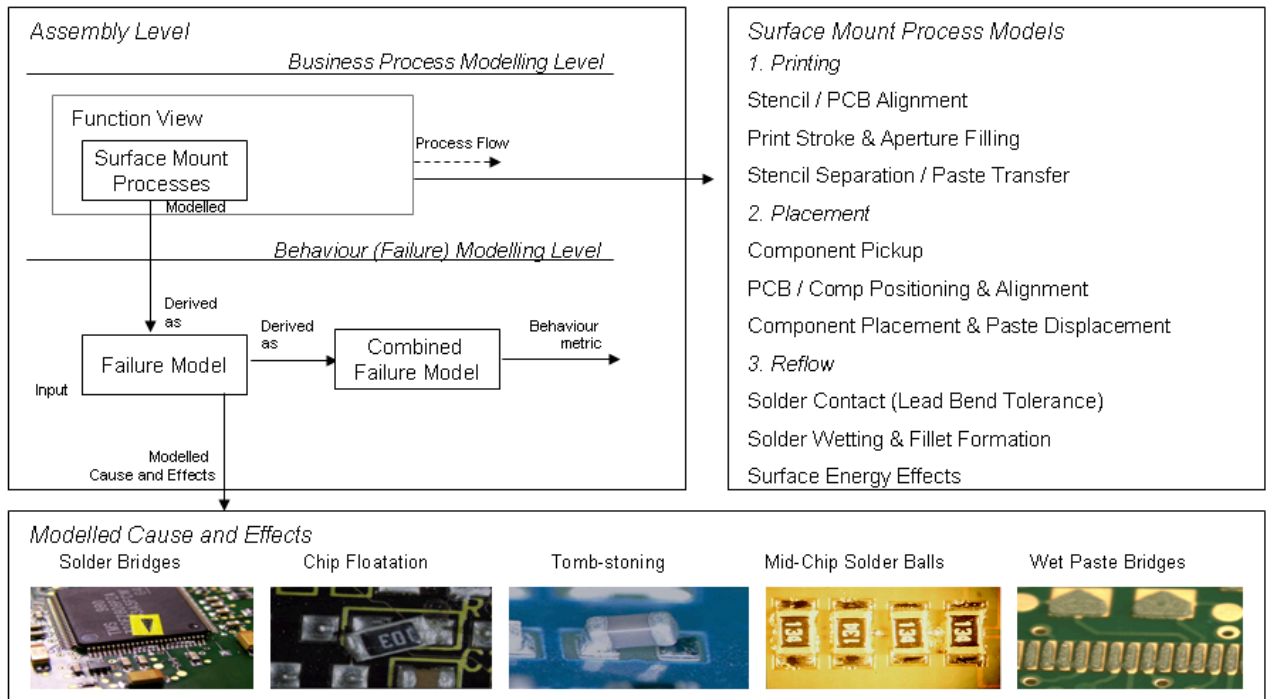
Assembly Level

Business Process Modelling Level

Function View

Surface Mount Processes

Modelled

Process Flow

Behaviour (Failure) Modelling Level

Derived as

Failure Model

Input

Derived as

Combined Failure Model

Behaviour metric

Modelled Cause and Effects

Surface Mount Process Models
1. Printing
Stencil / PCB Alignment
Print Stroke & Aperture Filling
Stencil Separation / Paste Transfer
2. Placement
Component Pickup
PCB / Comp Positioning & Alignment
Component Placement & Paste Displacement
3. Reflow
Solder Contact (Lead Bend Tolerance)
Solder Wetting & Fillet Formation
Surface Energy Effects

Modelled Cause and Effects

Solder Bridges

Chip Floatation

Tomb-stoning

Mid-Chip Solder Balls

Wet Paste Bridges

E03